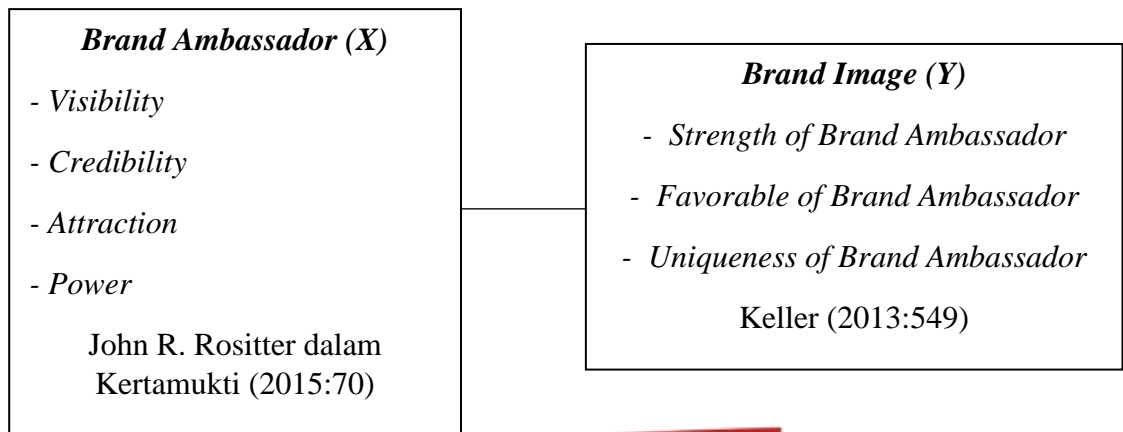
Brand Ambassador (X)

- Visibility

- Credibility

- Attraction

- Power

John R. Rositter dalam Kertamukti (2015:70)

Brand Image (Y)

- Strength of Brand Ambassador

- Favorable of Brand Ambassador

- Uniqueness of Brand Ambassador

Keller (2013:549)